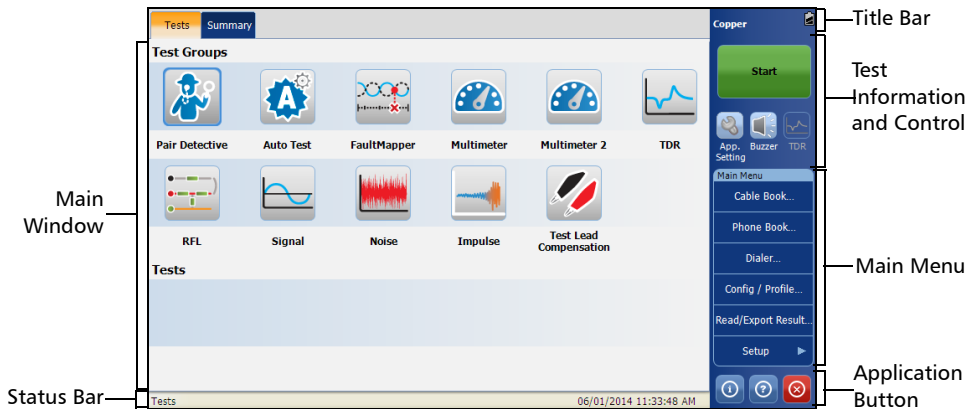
Main Window

Status Bar

Tests Summary

Test Groups

Pair Detective
Auto Test
FaultMapper
Multimeter
Multimeter 2
TDR
RFL
Signal
Noise
Impulse
Test Lead Compensation

Tests

Tests 06/01/2014 11:33:48 AM

Copper

Start

App. Setting
Buzzer
TDR

Main Menu
Cable Book...
Phone Book...
Dialer...
Config / Profile...
Read/Export Result...
Setup ▶

Title Bar

Test Information and Control

Main Menu

Application Button